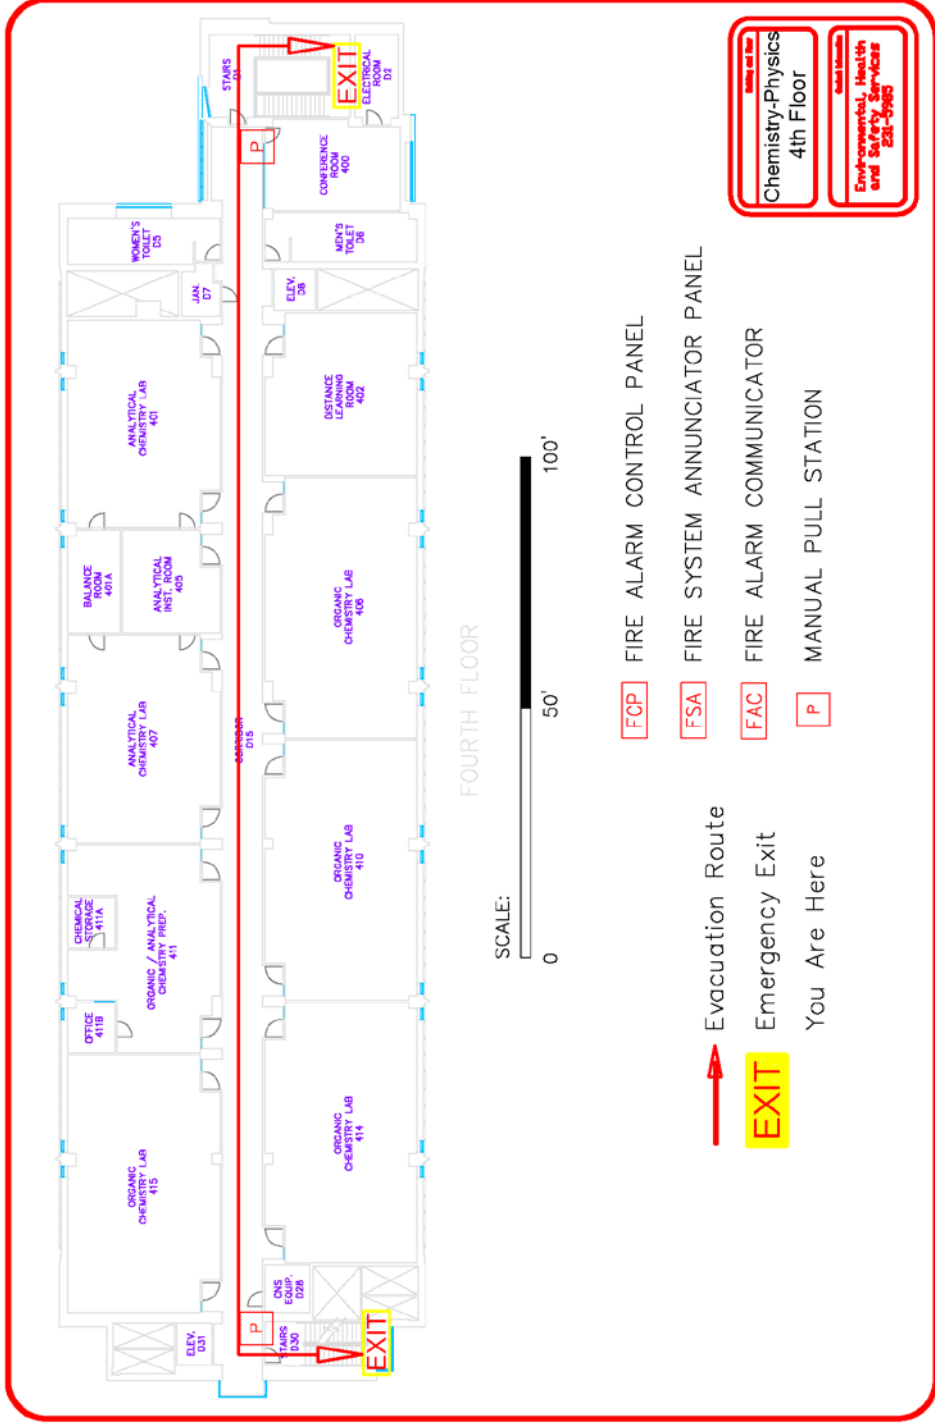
Chemistry-Physics
4th Floor

Environmental, Health and Safety Services
231-5985

STAIRS D1
EXIT
ELECTRICAL ROOM D2
P
CONFERENCE ROOM 400
WOMEN'S TOILET D5
MEN'S TOILET D6
JAN. D7
ELEV. D8
ANALYTICAL CHEMISTRY LAB 401
DISTANCE LEARNING ROOM 402
BALANCE ROOM 401A
ANALYTICAL INST. ROOM 405
ORGANIC CHEMISTRY LAB 406
ANALYTICAL CHEMISTRY LAB 407
CORRIDOR D15
ORGANIC CHEMISTRY LAB 410
CHEMICAL STORAGE 411A
ORGANIC / ANALYTICAL CHEMISTRY PREP. 411
OFFICE 411B
ORGANIC CHEMISTRY LAB 414
ORGANIC CHEMISTRY LAB 415
CNS EQUIP. D28
P
STAIRS D30
EXIT
ELEV. D31

FOURTH FLOOR

SCALE:
0 50' 100'

FCP FIRE ALARM CONTROL PANEL
FSA FIRE SYSTEM ANNUNCIATOR PANEL
FAC FIRE ALARM COMMUNICATOR
P MANUAL PULL STATION

Evacuation Route
EXIT Emergency Exit
You Are Here